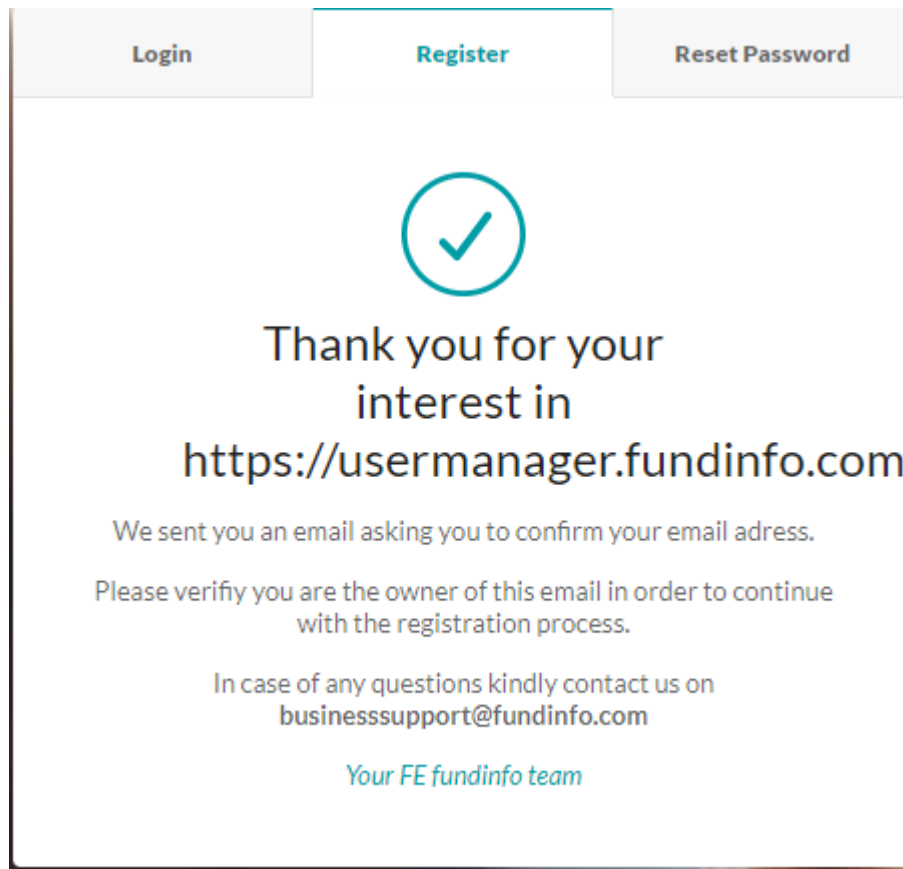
Login

Register

Reset Password

Thank you for your interest in https://usermanager.fundinfo.com

We sent you an email asking you to confirm your email adress.

Please verifiy you are the owner of this email in order to continue with the registration process.

In case of any questions kindly contact us on **businesssupport@fundinfo.com**

*Your FE fundinfo team*